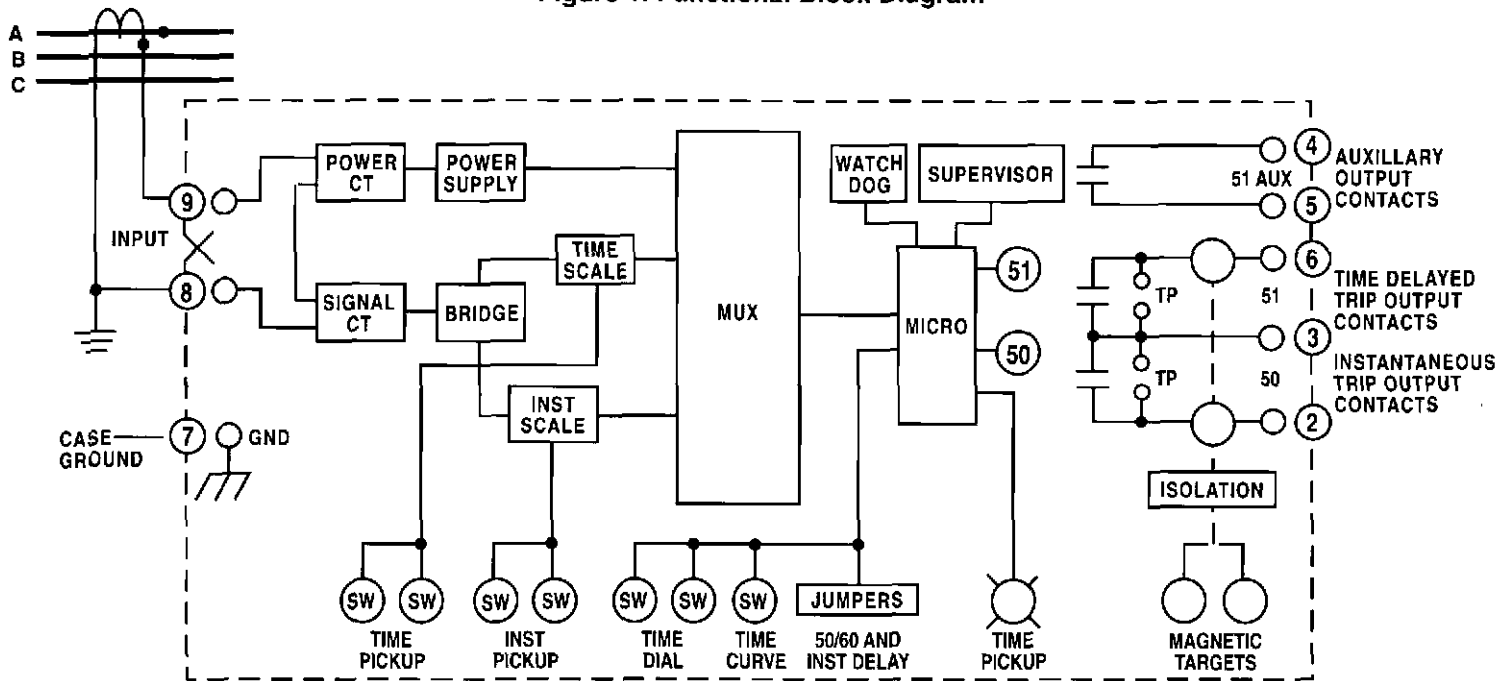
Figure 1. Functional Block Diagram

A
B
C

9
INPUT
8
POWER CT
POWER SUPPLY
SIGNAL CT
BRIDGE
TIME SCALE
INST SCALE
MUX
WATCH DOG
SUPERVISOR
MICRO
51
50
51 AUX
4
5
AUXILLARY OUTPUT CONTACTS
6
TIME DELAYED TRIP OUTPUT CONTACTS
51
TP
3
INSTANTANEOUS TRIP OUTPUT CONTACTS
TP
50
2
CASE GROUND
7
GND
ISOLATION
SW SW
TIME PICKUP
SW SW
INST PICKUP
SW SW SW
TIME DIAL
TIME CURVE
JUMPERS
50/60 AND INST DELAY
TIME PICKUP
MAGNETIC TARGETS